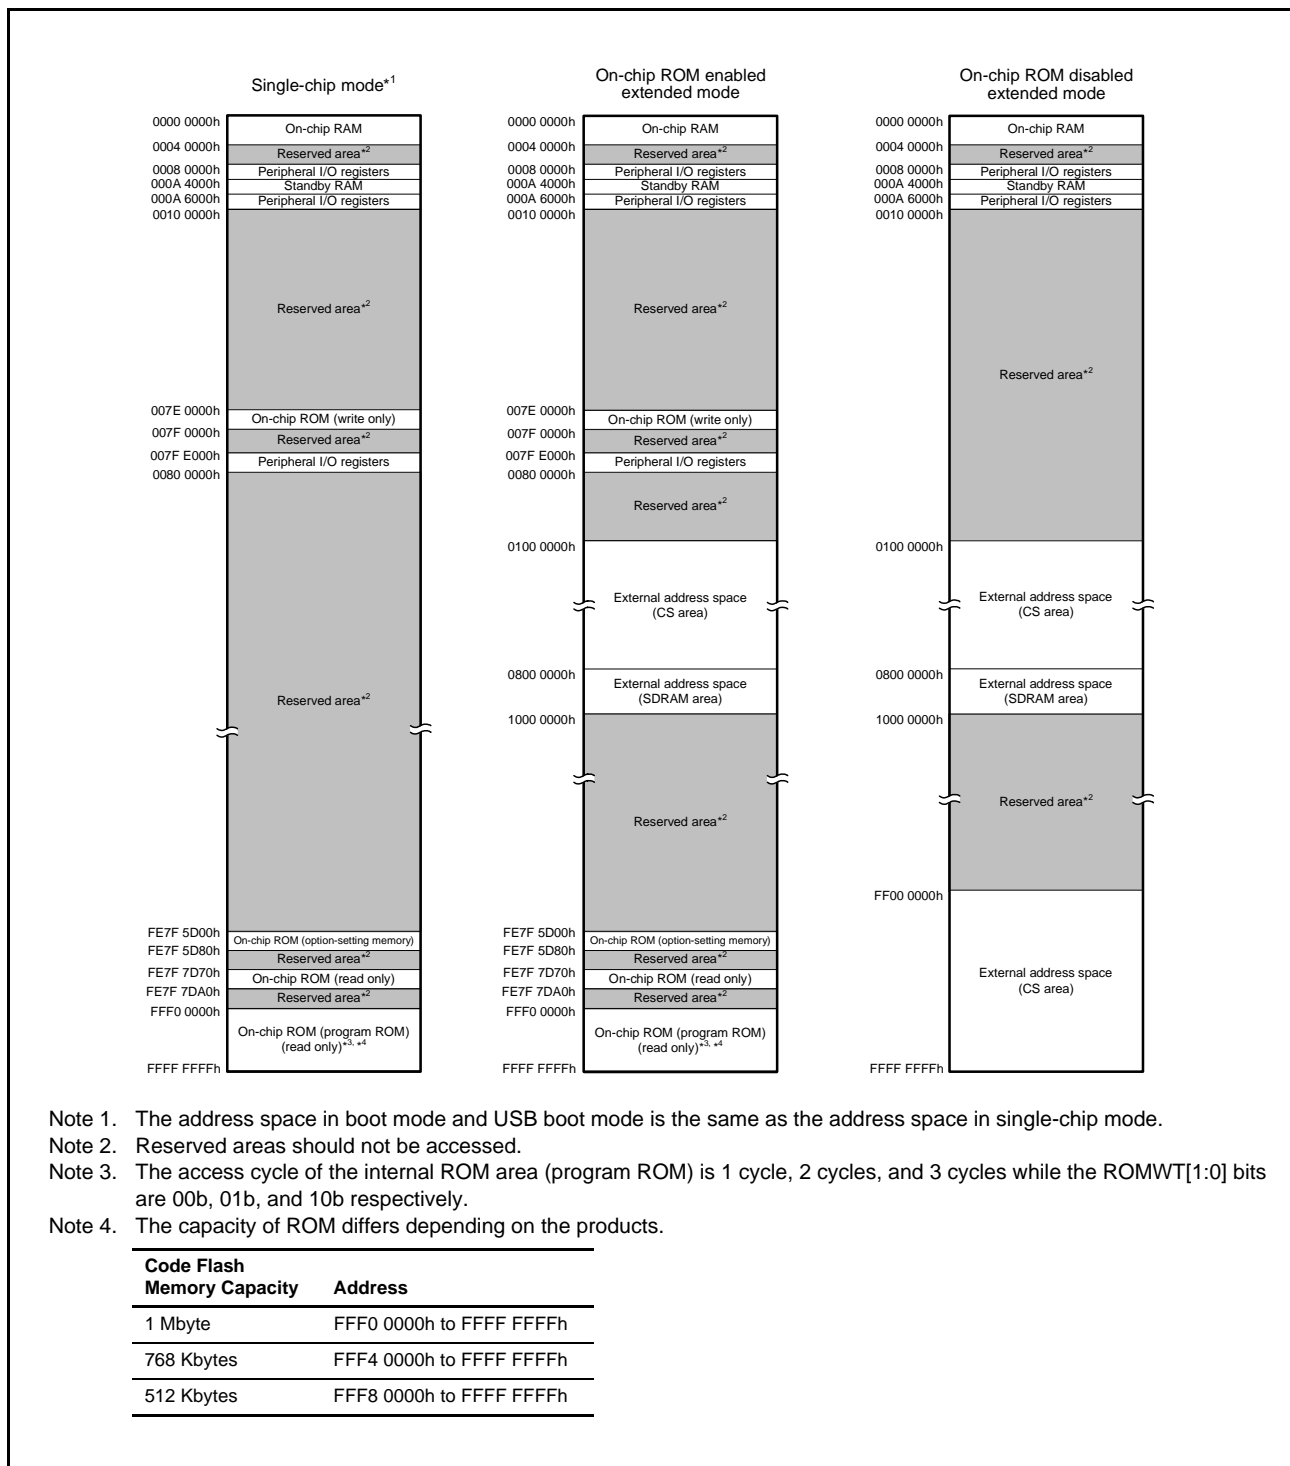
Single-chip mode*1

0000 0000h
On-chip RAM
0004 0000h
Reserved area*2
0008 0000h
Peripheral I/O registers
000A 4000h
Standby RAM
000A 6000h
Peripheral I/O registers
0010 0000h
Reserved area*2
007E 0000h
On-chip ROM (write only)
007F 0000h
Reserved area*2
007F E000h
Peripheral I/O registers
0080 0000h
Reserved area*2
FE7F 5D00h
On-chip ROM (option-setting memory)
FE7F 5D80h
Reserved area*2
FE7F 7D70h
On-chip ROM (read only)
FE7F 7DA0h
Reserved area*2
FFF0 0000h
On-chip ROM (program ROM) (read only)*3, *4
FFFF FFFFh

On-chip ROM enabled extended mode

0000 0000h
On-chip RAM
0004 0000h
Reserved area*2
0008 0000h
Peripheral I/O registers
000A 4000h
Standby RAM
000A 6000h
Peripheral I/O registers
0010 0000h
Reserved area*2
007E 0000h
On-chip ROM (write only)
007F 0000h
Reserved area*2
007F E000h
Peripheral I/O registers
0080 0000h
Reserved area*2
0100 0000h
External address space (CS area)
0800 0000h
External address space (SDRAM area)
1000 0000h
Reserved area*2
FE7F 5D00h
On-chip ROM (option-setting memory)
FE7F 5D80h
Reserved area*2
FE7F 7D70h
On-chip ROM (read only)
FE7F 7DA0h
Reserved area*2
FFF0 0000h
On-chip ROM (program ROM) (read only)*3, *4
FFFF FFFFh

On-chip ROM disabled extended mode

0000 0000h
On-chip RAM
0004 0000h
Reserved area*2
0008 0000h
Peripheral I/O registers
000A 4000h
Standby RAM
000A 6000h
Peripheral I/O registers
0010 0000h
Reserved area*2
0100 0000h
External address space (CS area)
0800 0000h
External address space (SDRAM area)
1000 0000h
Reserved area*2
FF00 0000h
External address space (CS area)
FFFF FFFFh

Note 1. The address space in boot mode and USB boot mode is the same as the address space in single-chip mode.
Note 2. Reserved areas should not be accessed.
Note 3. The access cycle of the internal ROM area (program ROM) is 1 cycle, 2 cycles, and 3 cycles while the ROMWT[1:0] bits are 00b, 01b, and 10b respectively.
Note 4. The capacity of ROM differs depending on the products.

| Code Flash Memory Capacity | Address |
|---|---|
| 1 Mbyte | FFF0 0000h to FFFF FFFFh |
| 768 Kbytes | FFF4 0000h to FFFF FFFFh |
| 512 Kbytes | FFF8 0000h to FFFF FFFFh |